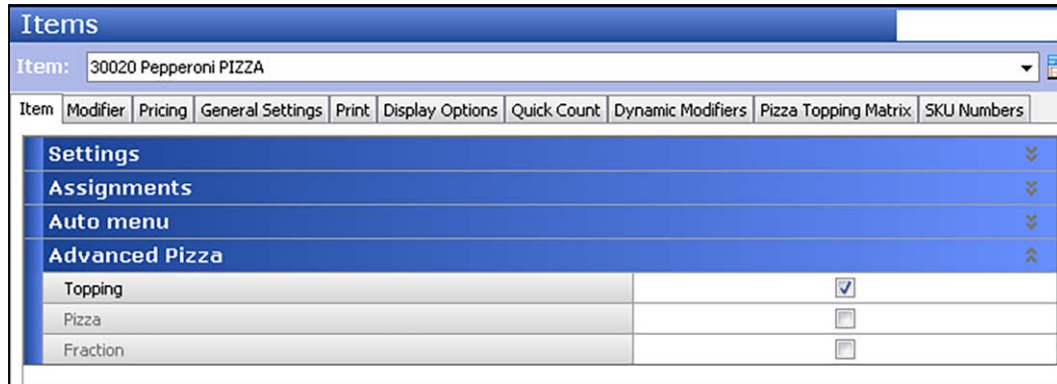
Items

Item: 30020 Pepperoni PIZZA

Item | Modifier | Pricing | General Settings | Print | Display Options | Quick Count | Dynamic Modifiers | Pizza Topping Matrix | SKU Numbers

Settings

Assignments

Auto menu

Advanced Pizza

| | |
|---|---|
| Topping | ☑ |
| Pizza | ☐ |
| Fraction | ☐ |